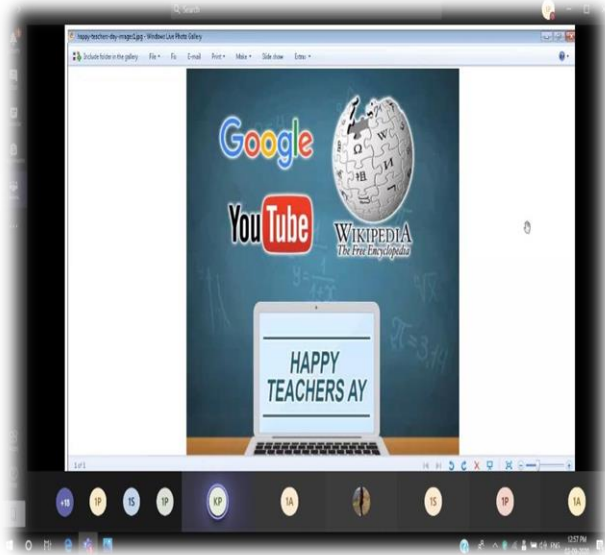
Search

happy-teachers-day-images2.jpg - Windows Live Photo Gallery

Include folder in the gallery File Fix E-mail Print Make Slide show Extras

Google

YouTube

WIKIPEDIA
The Free Encyclopedia

HAPPY
TEACHERS AY

1 of 1

+18 1P 1S 1P KP 1A 1S 1P 1A

ENG 12:57 PM